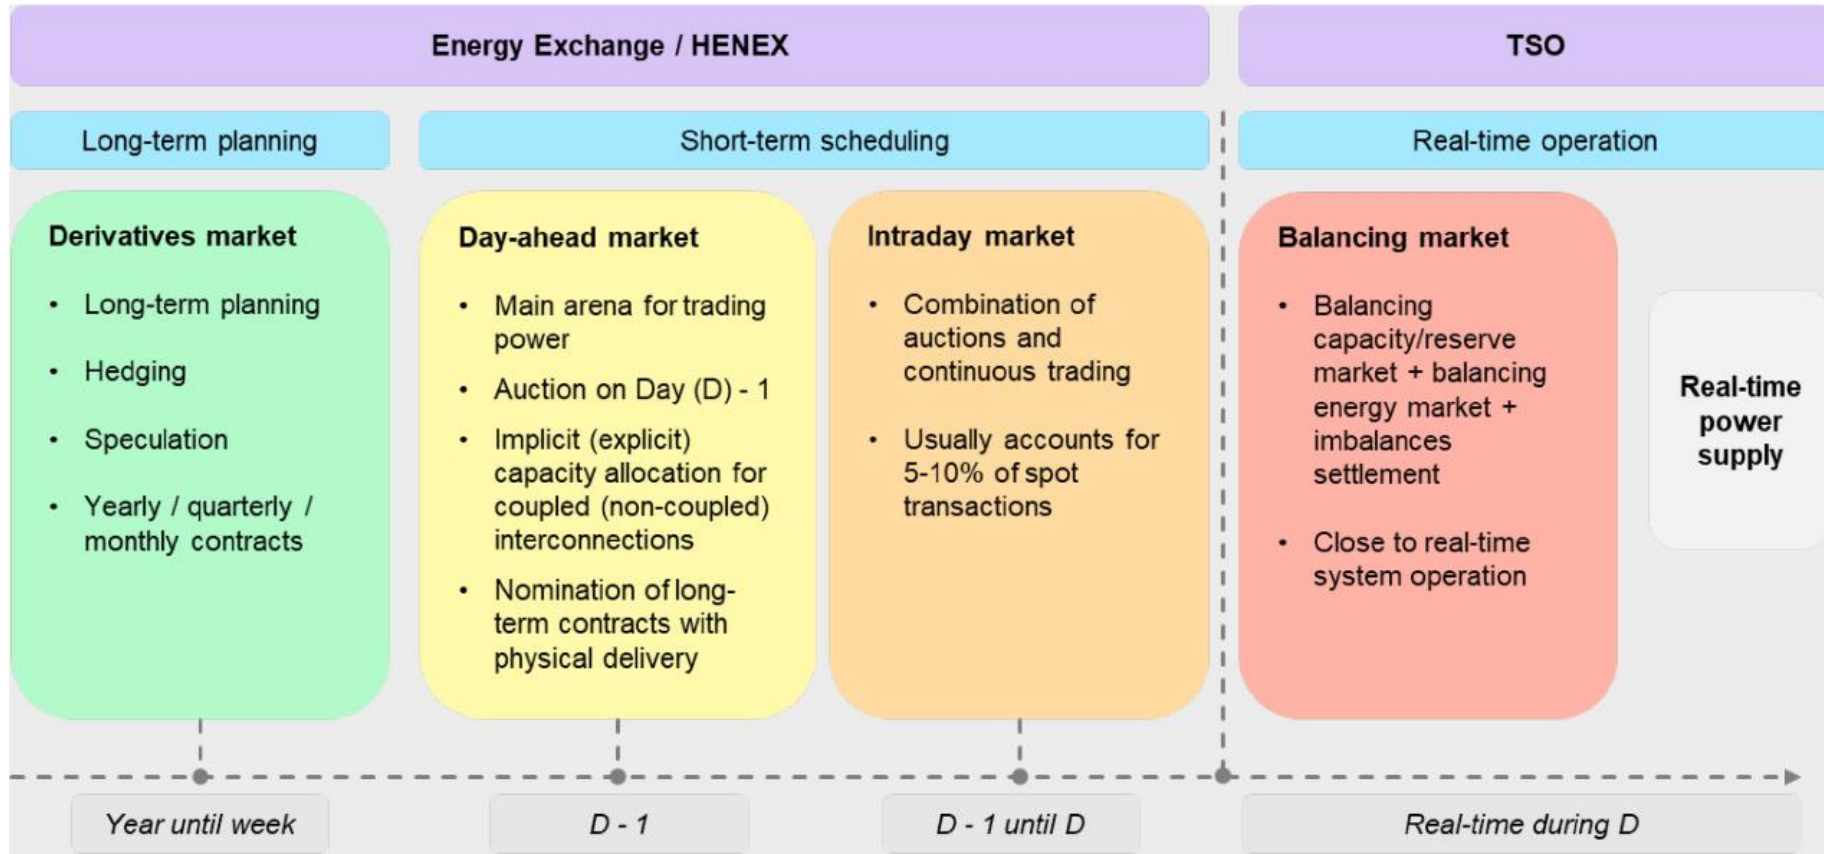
Energy Exchange / HENEX

TSO

Long-term planning

Short-term scheduling

Real-time operation

Derivatives market

- Long-term planning
- Hedging
- Speculation
- Yearly / quarterly / monthly contracts

Day-ahead market

- Main arena for trading power
- Auction on Day (D) - 1
- Implicit (explicit) capacity allocation for coupled (non-coupled) interconnections
- Nomination of long-term contracts with physical delivery

Intraday market

- Combination of auctions and continuous trading
- Usually accounts for 5-10% of spot transactions

Balancing market

- Balancing capacity/reserve market + balancing energy market + imbalances settlement
- Close to real-time system operation

Real-time power supply

Year until week

D - 1

D - 1 until D

Real-time during D